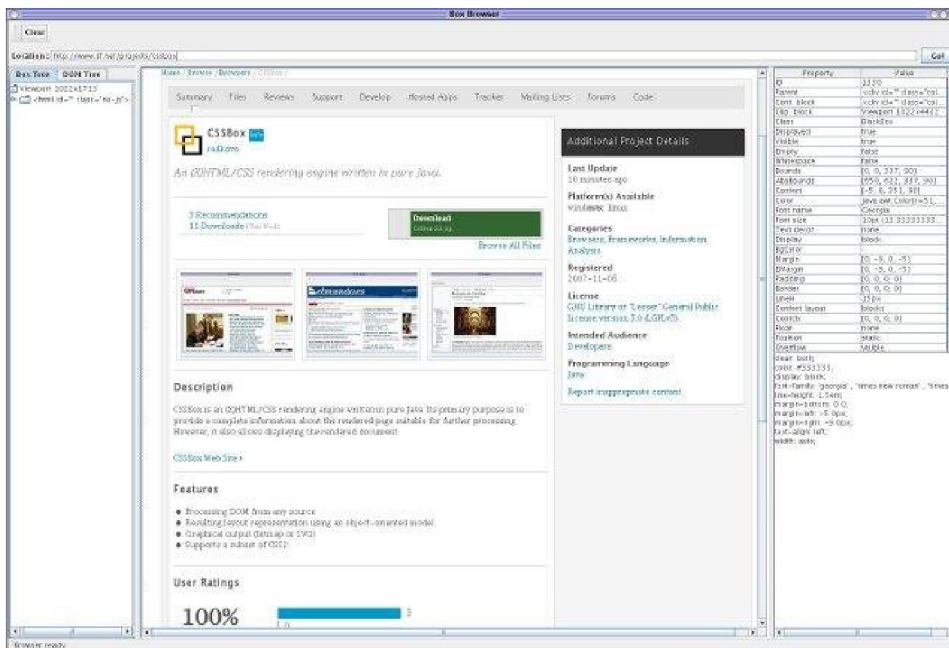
Box Browser

Clear

Location: http://www.sf.net/projects/cssbox

Go!

Box Tree | DOM Tree

Viewport 1022x1715
<html id="" class="no-js">

Home / Browse / Browsers / CSSBox /

Summary | Files | Reviews | Support | Develop | Hosted Apps | Tracker | Mailing Lists | Forums | Code

CSSBox beta
radkovo

An (X)HTML/CSS rendering engine written in pure Java.

3 Recommendations
11 Downloads (This Week)

Download
cssbox-2.0.zip

Browse All Files

Description

CSSBox is an (X)HTML/CSS rendering engine written in pure Java. Its primary purpose is to provide a complete information about the rendered page suitable for further processing. However, it also allows displaying the rendered document.

CSSBox Web Site ›

Features

- Processing DOM from any source
- Resulting layout representation using an object-oriented model
- Graphical output (bitmap or SVG)
- Supports a subset of CSS3

User Ratings

100%

3

Additional Project Details

Last Update
10 minutes ago

Platform(s) Available
windows, linux

Categories
Browsers, Frameworks, Information Analysis

Registered
2007-11-05

License
GNU Library or "Lesser" General Public License version 3.0 (LGPLv3)

Intended Audience
Developers

Programming Language
Java

Report inappropriate content

| Property | Value |
|---|---|
| ID | 3330 |
| Parent | <div id="" class="col... |
| Cont. block | <div id="" class="col... |
| Clip. block | Viewport 1022x4442 |
| Class | BlockBox |
| Displayed | true |
| Visible | true |
| Empty | false |
| Whitespace | false |
| Bounds | [0, 0, 337, 90] |
| AbsBounds | [950, 621, 337, 90] |
| Content | [-5, 0, 251, 90] |
| Color | java.awt.Color[r=51,... |
| Font name | Georgia |
| Font size | 10px (13.33333333... |
| Text decor. | none |
| Display | block |
| BgColor | |
| Margin | [0, -5, 0, -5] |
| EMargin | [0, -5, 0, -5] |
| Padding | [0, 0, 0, 0] |
| Border | [0, 0, 0, 0] |
| LineH | 15px |
| Content layout | blocks |
| Coords | [0, 0, 0, 0] |
| Float | none |
| Position | static |
| Overflow | visible |

clear: both;
color: #333333;
display: block;
font-family: 'georgia', 'times new roman', 'times...
line-height: 1.5em;
margin-bottom: 0.0;
margin-left: -5.0px;
margin-right: -5.0px;
text-align: left;
width: auto;

Browser ready.